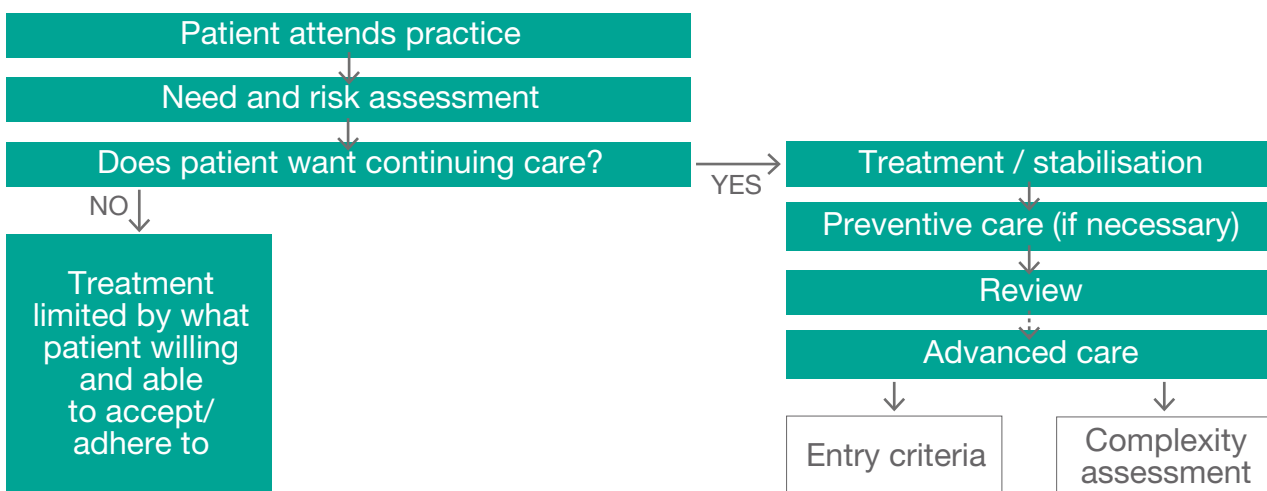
Patient attends practice

Need and risk assessment

Does patient want continuing care?

NO

Treatment limited by what patient willing and able to accept/ adhere to

YES

Treatment / stabilisation

Preventive care (if necessary)

Review

Advanced care

Entry criteria

Complexity assessment